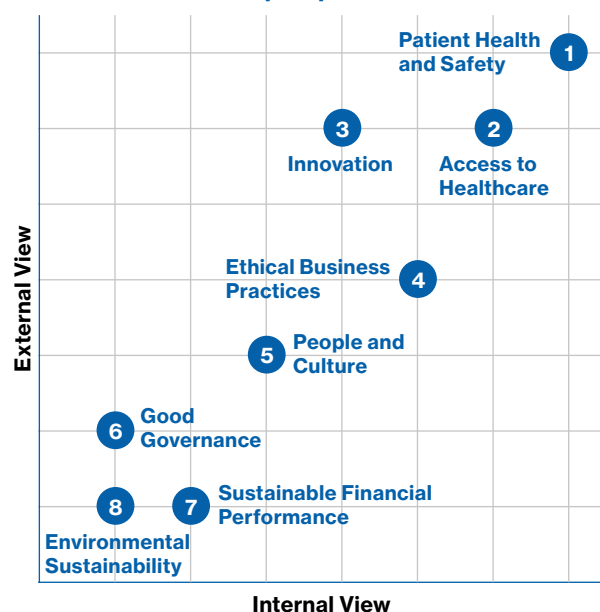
External View

Patient Health and Safety 1

3 Innovation

2 Access to Healthcare

Ethical Business Practices 4

5 People and Culture

6 Good Governance

8 Environmental Sustainability

7 Sustainable Financial Performance

Internal View